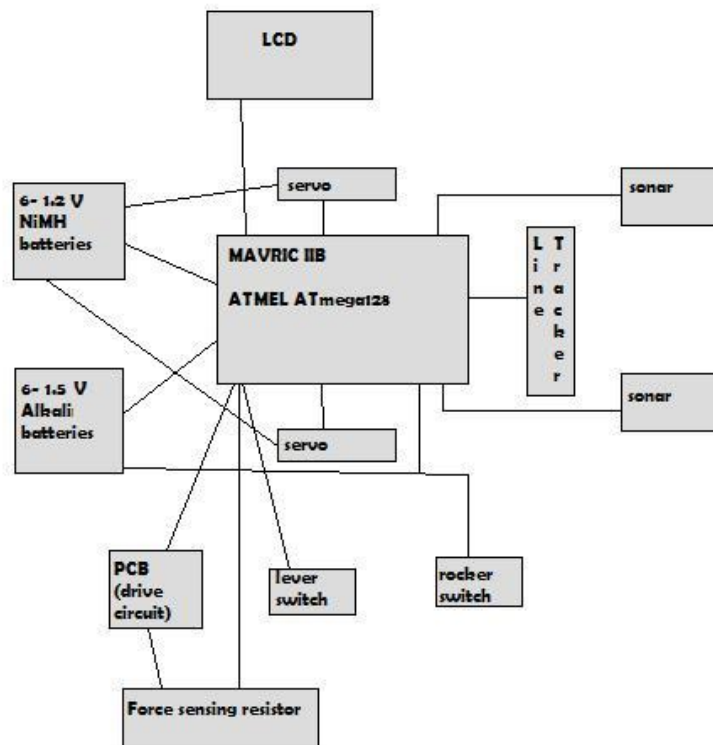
LCD

6- 1.2 V
NiMH
batteries

servo

sonar

MAVRIC IIB

ATMEL ATmega128

Line Tracker

6- 1.5 V
Alkali
batteries

sonar

servo

PCB
(drive
circuit)

lever
switch

rocker
switch

Force sensing resistor